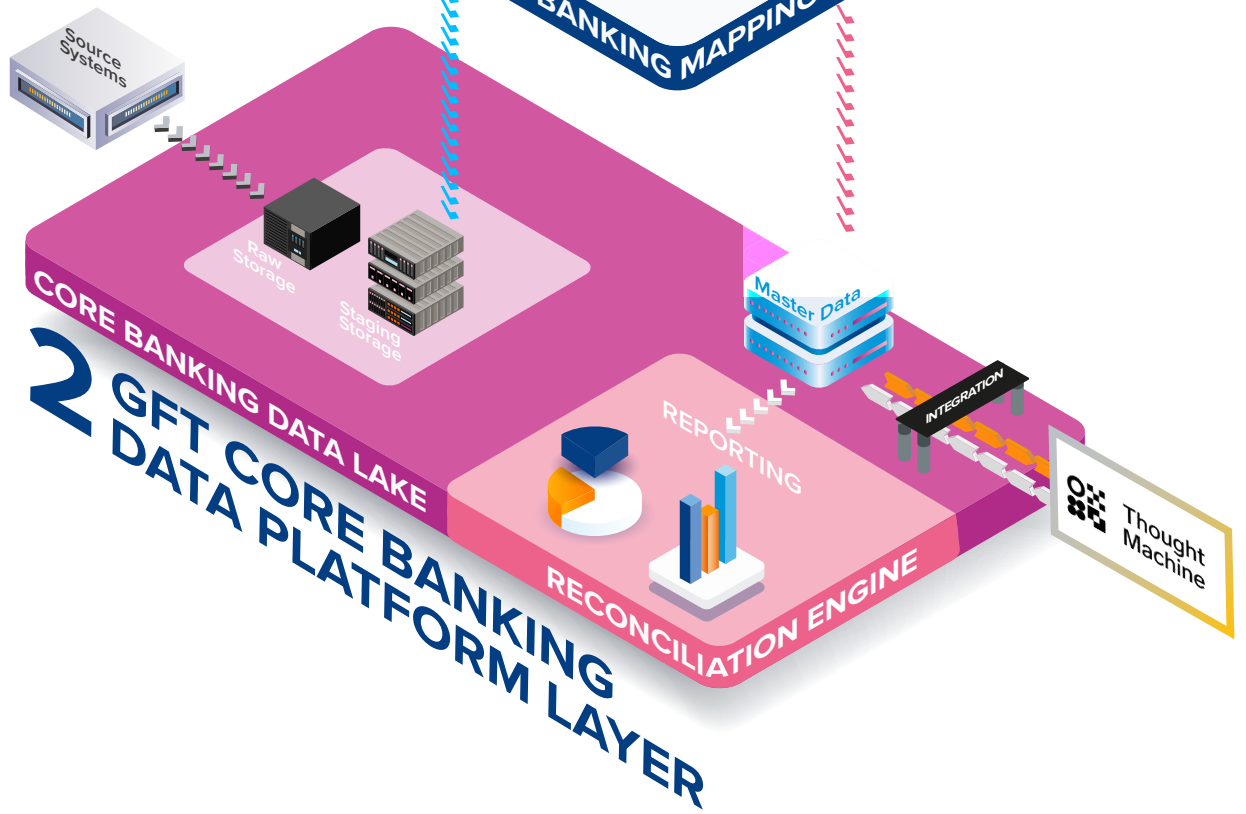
BANKING MAPPING

Source Systems

Raw Storage

Staging Storage

Master Data

CORE BANKING DATA LAKE

REPORTING

INTEGRATION

Thought Machine

RECONCILIATION ENGINE

2 GFT CORE BANKING DATA PLATFORM LAYER